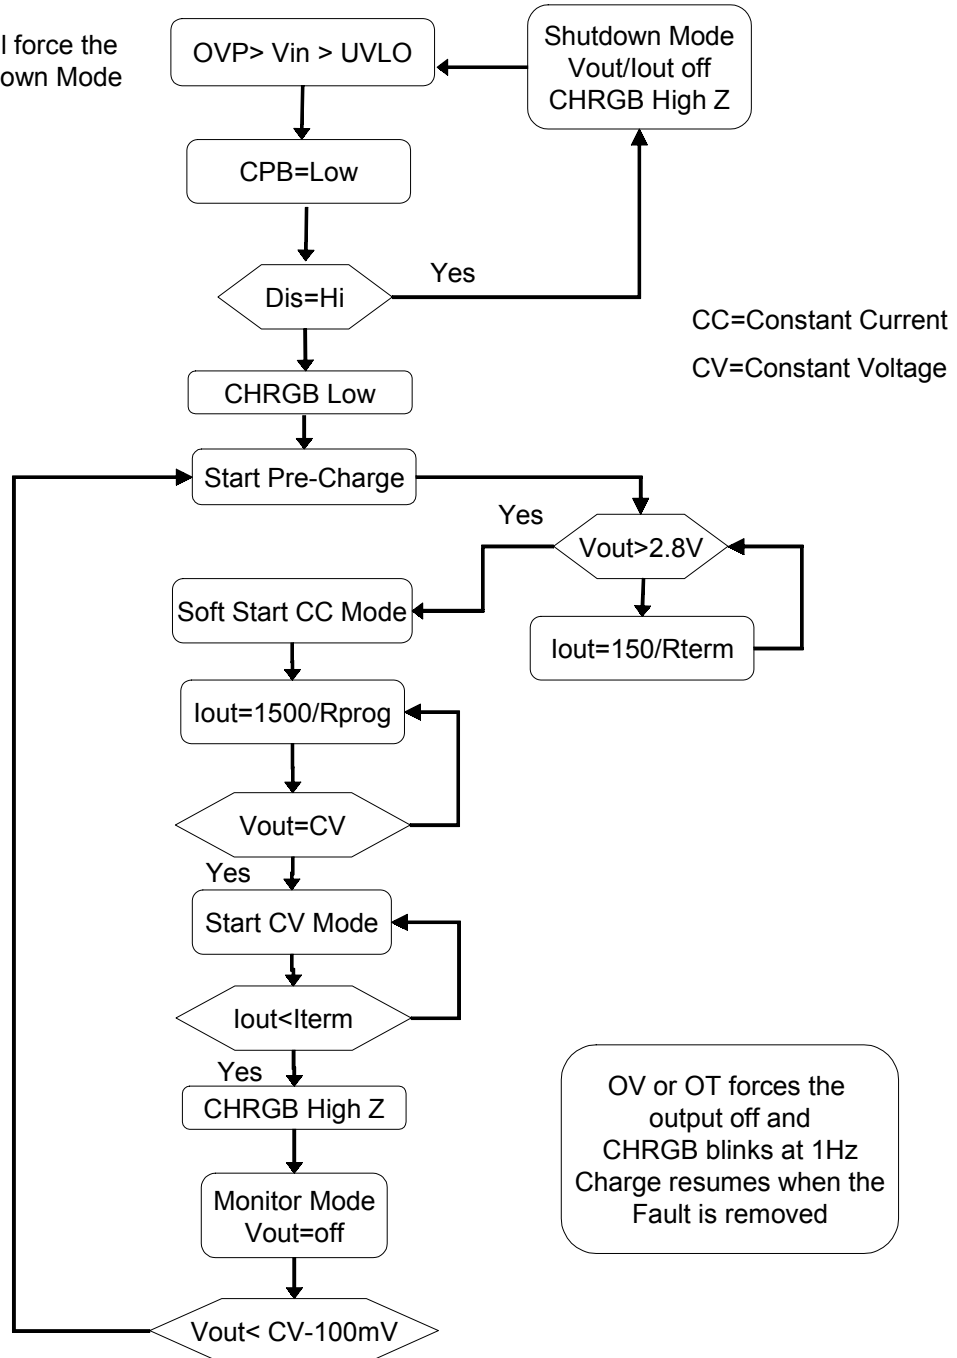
l force the
own Mode

OVP> Vin > UVLO

Shutdown Mode
Vout/Iout off
CHRGB High Z

CPB=Low

Yes

Dis=Hi

CC=Constant Current

CV=Constant Voltage

CHRGB Low

Start Pre-Charge

Yes

Vout>2.8V

Soft Start CC Mode

Iout=150/Rterm

Iout=1500/Rprog

Vout=CV

Yes

Start CV Mode

Iout<Iterm

Yes

CHRGB High Z

OV or OT forces the output off and CHRGB blinks at 1Hz Charge resumes when the Fault is removed

Monitor Mode
Vout=off

Vout< CV-100mV